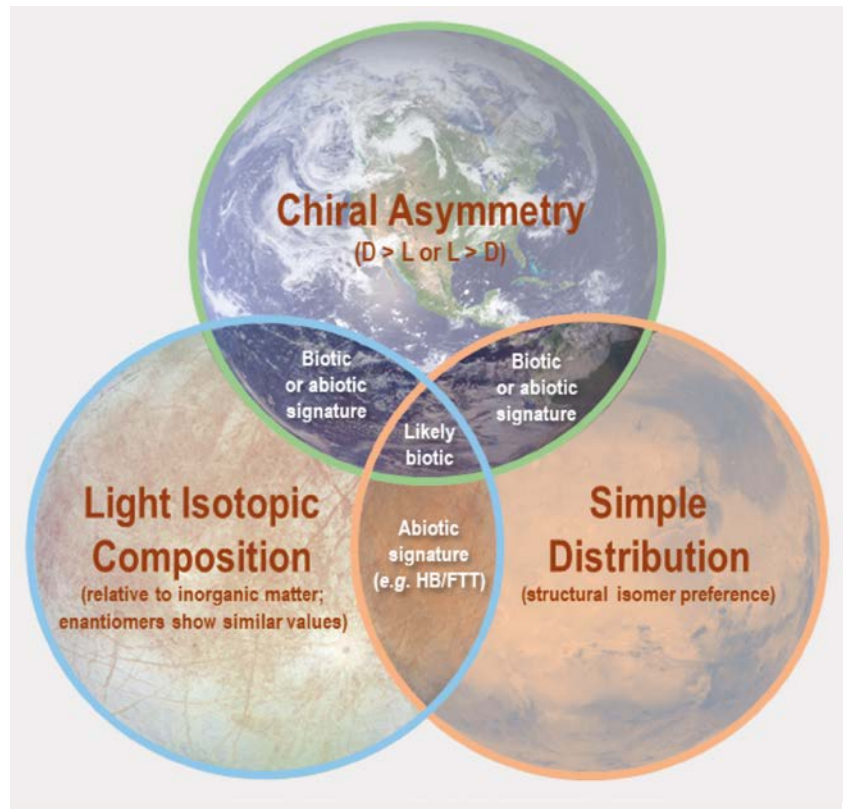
Chiral Asymmetry
(D > L or L > D)

Biotic or abiotic signature

Biotic or abiotic signature

Likely biotic

Light Isotopic Composition
(relative to inorganic matter; enantiomers show similar values)

Abiotic signature (e.g. HB/FTT)

Simple Distribution
(structural isomer preference)